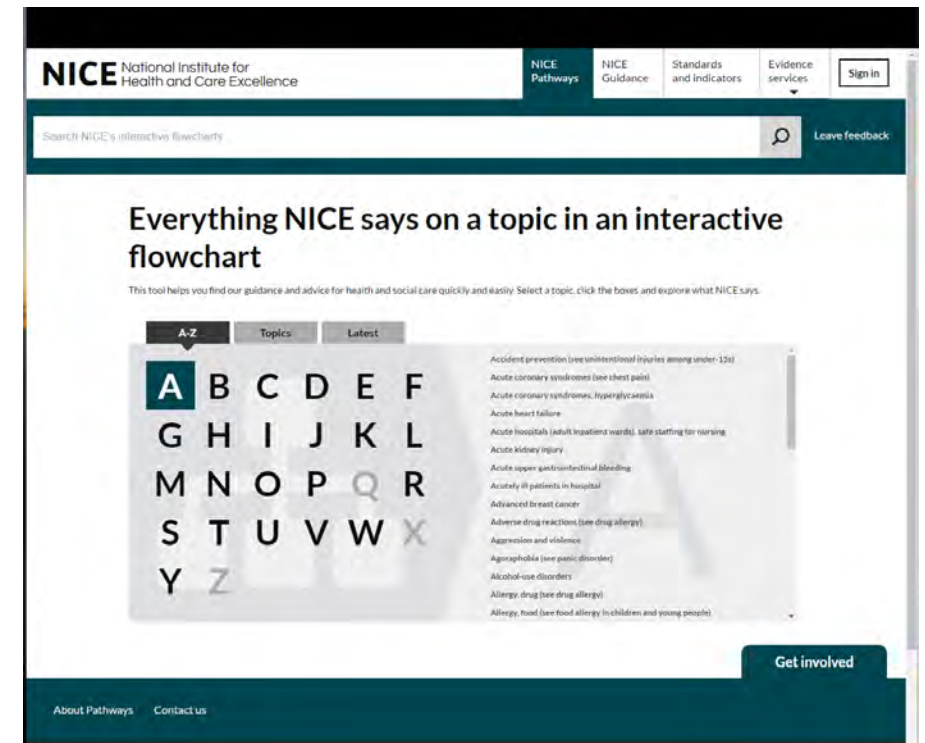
NICE National Institute for Health and Care Excellence

NICE Pathways | NICE Guidance | Standards and indicators | Evidence services | Sign in

Search NICE's interactive flowcharts

Leave feedback

Everything NICE says on a topic in an interactive flowchart

This tool helps you find our guidance and advice for health and social care quickly and easily. Select a topic, click the boxes and explore what NICE says.

A-Z | Topics | Latest

A B C D E F
G H I J K L
M N O P Q R
S T U V W X
Y Z

Accident prevention (see unintentional injuries among under-15s)
Acute coronary syndromes (see chest pain)
Acute coronary syndromes, hyperglycaemia
Acute heart failure
Acute hospitals (adult inpatient wards), safe staffing for nursing
Acute kidney injury
Acute upper gastrointestinal bleeding
Acutely ill patients in hospital
Advanced breast cancer
Adverse drug reactions (see drug allergy)
Aggression and violence
Agoraphobia (see panic disorder)
Alcohol-use disorders
Allergy, drug (see drug allergy)
Allergy, food (see food allergy in children and young people)

Get involved

About Pathways   Contact us